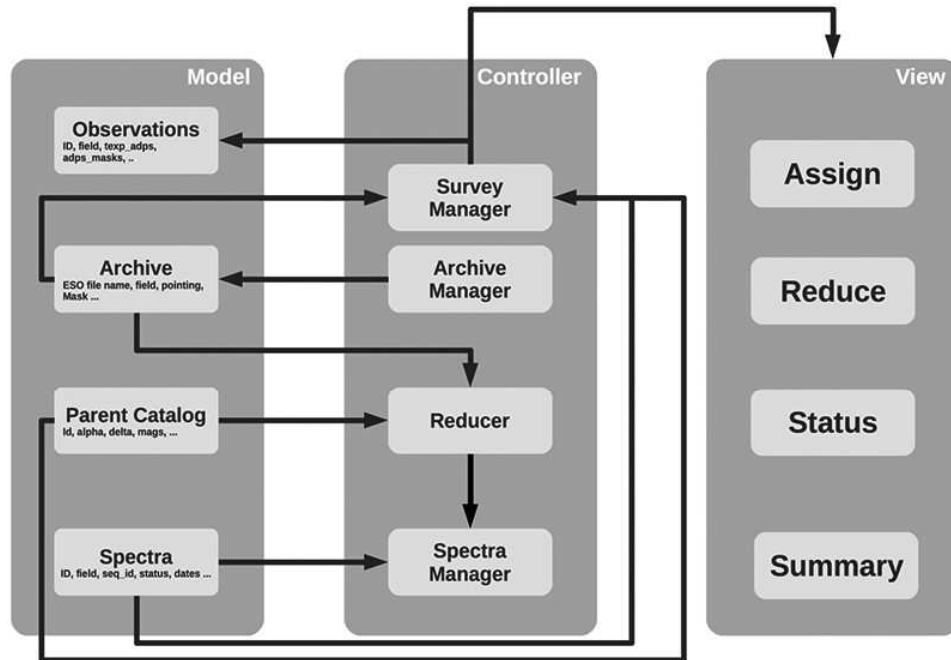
Model

Observations
ID, field, texp_adps, adps_masks, ..

Archive
ESO file name, field, pointing, Mask ...

Parent Catalog
Id, alpha, delta, mags, ...

Spectra
ID, field, seq_id, status, dates ...

Controller

Survey Manager

Archive Manager

Reducer

Spectra Manager

View

Assign

Reduce

Status

Summary